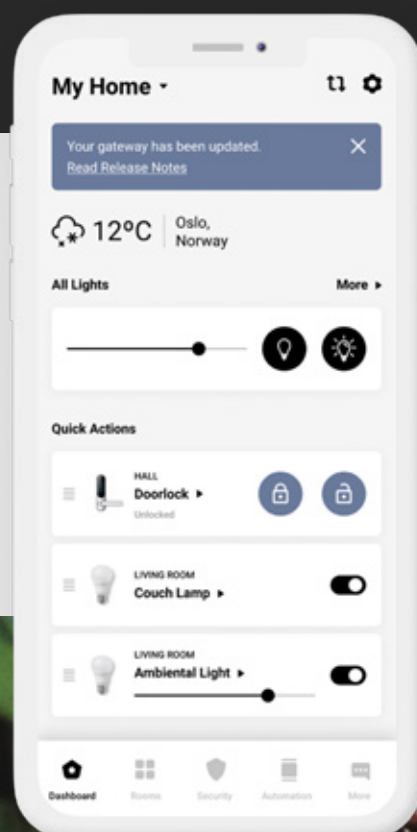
My Home ▾

Your gateway has been updated.
Read Release Notes

12°C Oslo, Norway

All Lights
More ▸

Quick Actions

HALL
Doorlock ▸
Unlocked

LIVING ROOM
Couch Lamp ▸

LIVING ROOM
Ambiental Light ▸

Dashboard
Rooms
Security
Automation
More